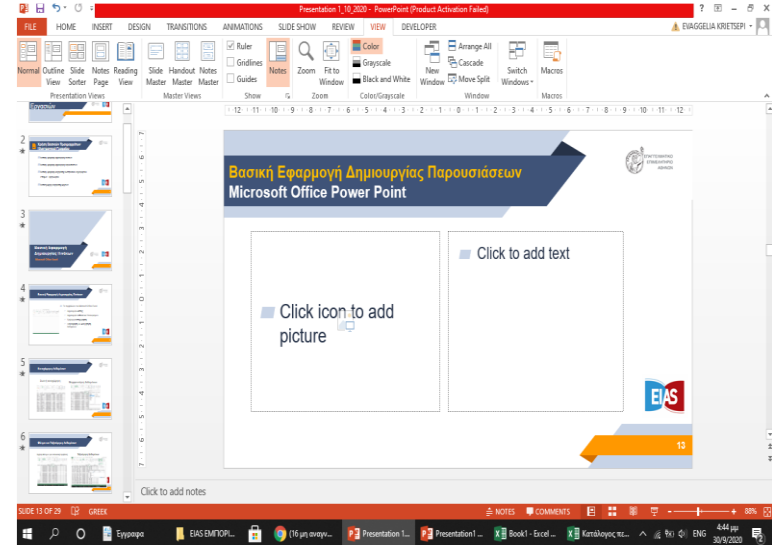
Presentation 1_10_2020 - PowerPoint (Product Activation Failed)

? – ×

FILE HOME INSERT DESIGN TRANSITIONS ANIMATIONS SLIDE SHOW REVIEW VIEW DEVELOPER

EVAGGELIA KRIETSEPI

Normal Outline View Slide Sorter Notes Page Reading View
Presentation Views

Slide Master Handout Master Notes Master
Master Views

Ruler
Gridlines
Guides
Show

Notes

Zoom Fit to Window
Zoom

Color
Grayscale
Black and White
Color/Grayscale

New Window
Arrange All
Cascade
Move Split
Switch Windows
Window

Macros
Macros

2

3

Βασική Εφαρμογή Δημιουργίας Παρουσιάσεων

4

5

6

Βασική Εφαρμογή Δημιουργίας Παρουσιάσεων
Microsoft Office Power Point

Click icon to add picture

Click to add text

EIAS

13

Click to add notes

SLIDE 13 OF 29 GREEK

NOTES COMMENTS

88%

Έγγραφα

EIAS ΕΜΠΟΡΙ...

(16 μη αναγν...

Presentation 1...

Presentation1 ...

Book1 - Excel ...

Κατάλογος πε...

ENG

4:44 μμ
30/9/2020